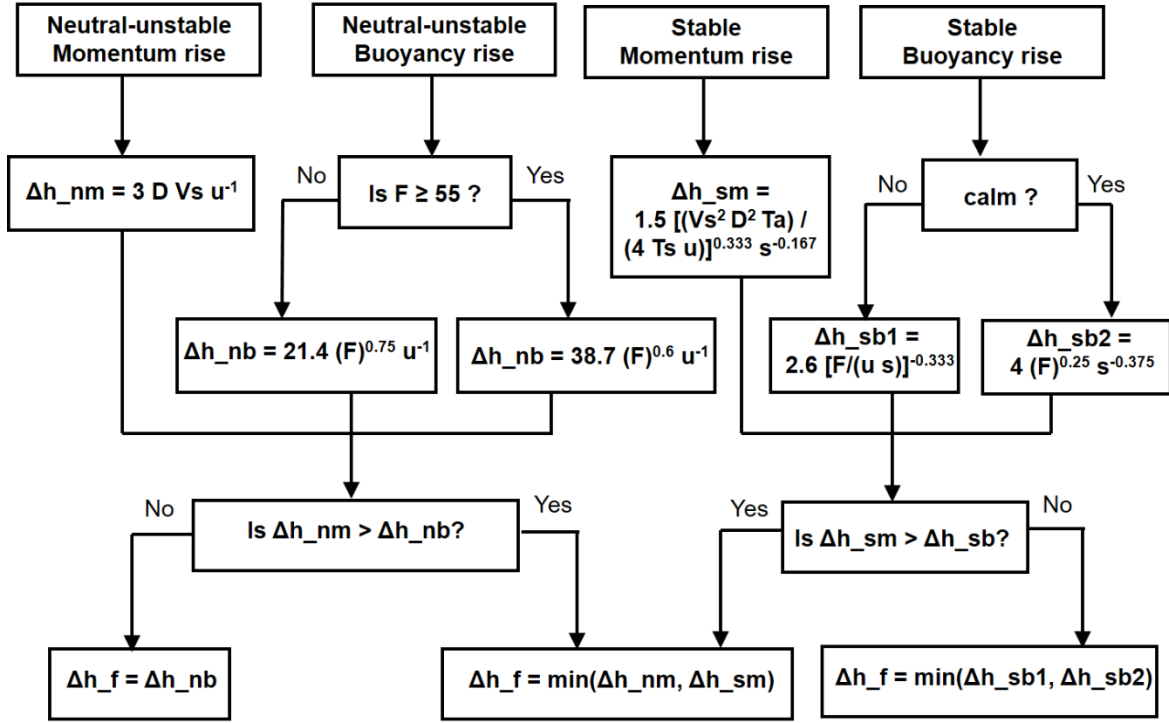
Neutral-unstable Momentum rise

Neutral-unstable Buoyancy rise

Stable Momentum rise

Stable Buoyancy rise

Δh_nm = 3 D Vs $u^{-1}$

No

Is F ≥ 55 ?

Yes

Δh_sm = 1.5 [($Vs^2$ $D^2$ Ta) / (4 Ts u)$]^{0.333}$ $s^{-0.167}$

No

calm ?

Yes

Δh_nb = 21.4 $(F)^{0.75}$ $u^{-1}$

Δh_nb = 38.7 $(F)^{0.6}$ $u^{-1}$

Δh_sb1 = 2.6 [F/(u s)$]^{-0.333}$

Δh_sb2 = 4 $(F)^{0.25}$ $s^{-0.375}$

No

Is Δh_nm > Δh_nb?

Yes

Yes

Is Δh_sm > Δh_sb?

No

Δh_f = Δh_nb

Δh_f = min(Δh_nm, Δh_sm)

Δh_f = min(Δh_sb1, Δh_sb2)